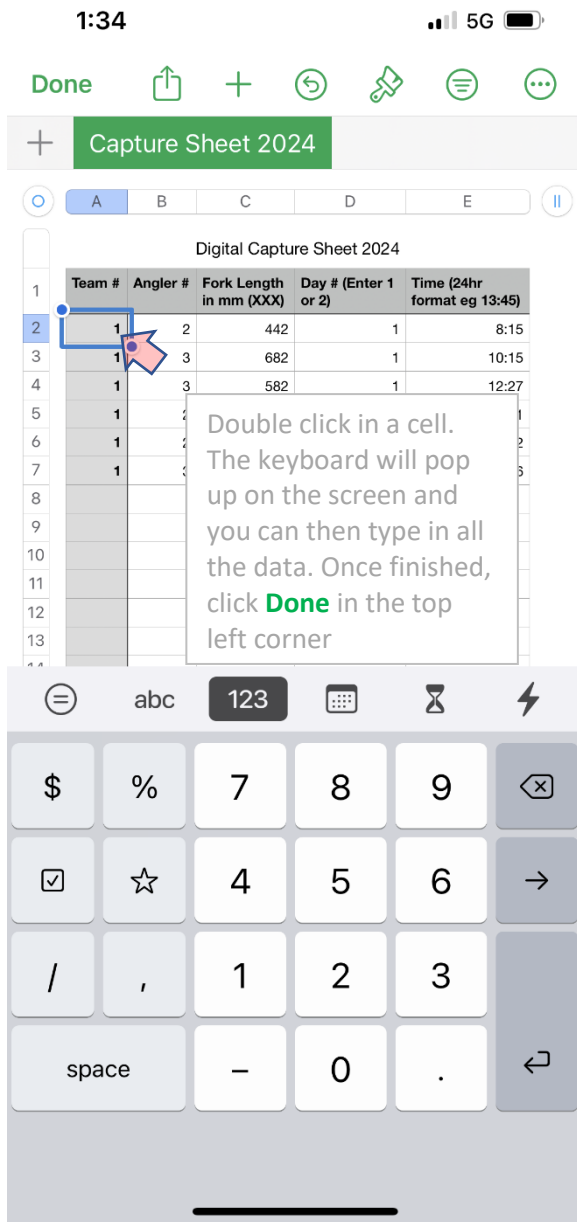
1:34 5G

Done

+ Capture Sheet 2024

| | A | B | C | D | E |
|---|---|---|---|---|---|
| | Digital Capture Sheet 2024 | | | | |
| 1 | Team # | Angler # | Fork Length in mm (XXX) | Day # (Enter 1 or 2) | Time (24hr format eg 13:45) |
| 2 | 1 | 2 | 442 | 1 | 8:15 |
| 3 | 1 | 3 | 682 | 1 | 10:15 |
| 4 | 1 | 3 | 582 | 1 | 12:27 |
| 5 | 1 | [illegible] | | | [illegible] |
| 6 | 1 | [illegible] | | | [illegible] |
| 7 | 1 | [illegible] | | | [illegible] |
| 8 | | | | | |
| 9 | | | | | |
| 10 | | | | | |
| 11 | | | | | |
| 12 | | | | | |
| 13 | | | | | |

Double click in a cell. The keyboard will pop up on the screen and you can then type in all the data. Once finished, click Done in the top left corner

abc 123

$ % 7 8 9
4 5 6
/ , 1 2 3
space – 0 .